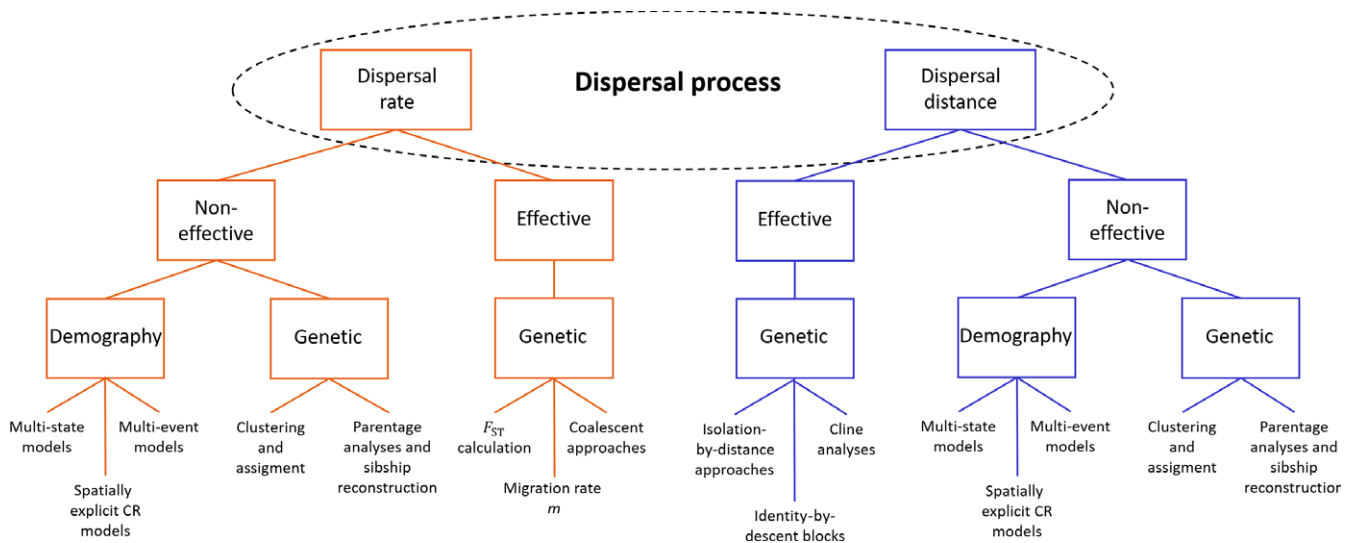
Dispersal process

Dispersal rate

Dispersal distance

Non-effective

Effective

Effective

Non-effective

Demography

Genetic

Genetic

Genetic

Demography

Genetic

Multi-state models

Multi-event models

Spatially explicit CR models

Clustering and assigment

Parentage analyses and sibship reconstruction

$F_{ST}$ calculation

Coalescent approaches

Migration rate $m$

Isolation-by-distance approaches

Cline analyses

Identity-by-descent blocks

Multi-state models

Multi-event models

Spatially explicit CR models

Clustering and assigment

Parentage analyses and sibship reconstructior